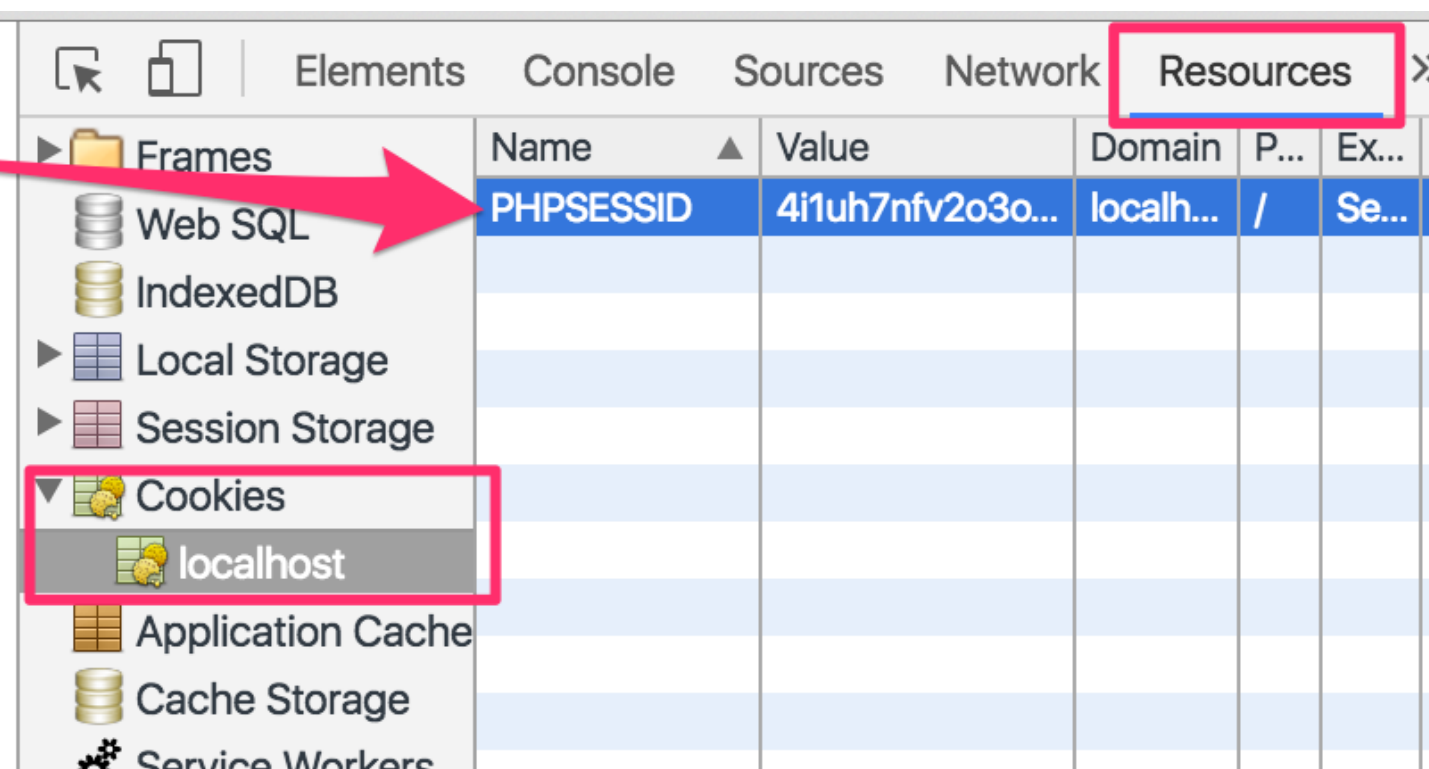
Elements Console Sources Network Resources

Frames
Web SQL
IndexedDB
Local Storage
Session Storage
Cookies
localhost
Application Cache
Cache Storage
Service Workers

| Name ▲ | Value | Domain | P... | Ex... |
|---|---|---|---|---|
| PHPSESSID | 4i1uh7nfv2o3o... | localh... | / | Se... |